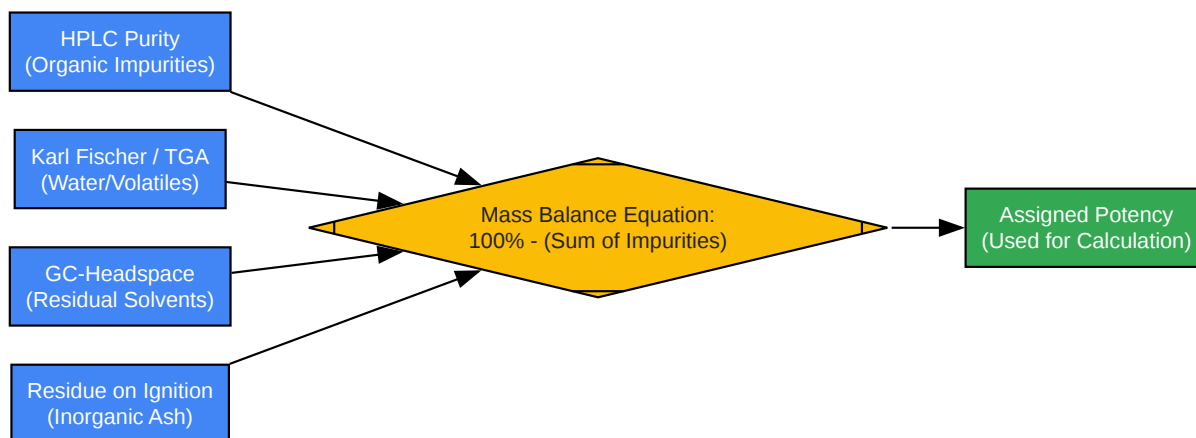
HPLC Purity
(Organic Impurities)

Karl Fischer / TGA
(Water/Volatiles)

GC-Headspace
(Residual Solvents)

Residue on Ignition
(Inorganic Ash)

Mass Balance Equation:
100% - (Sum of Impurities)

Assigned Potency
(Used for Calculation)